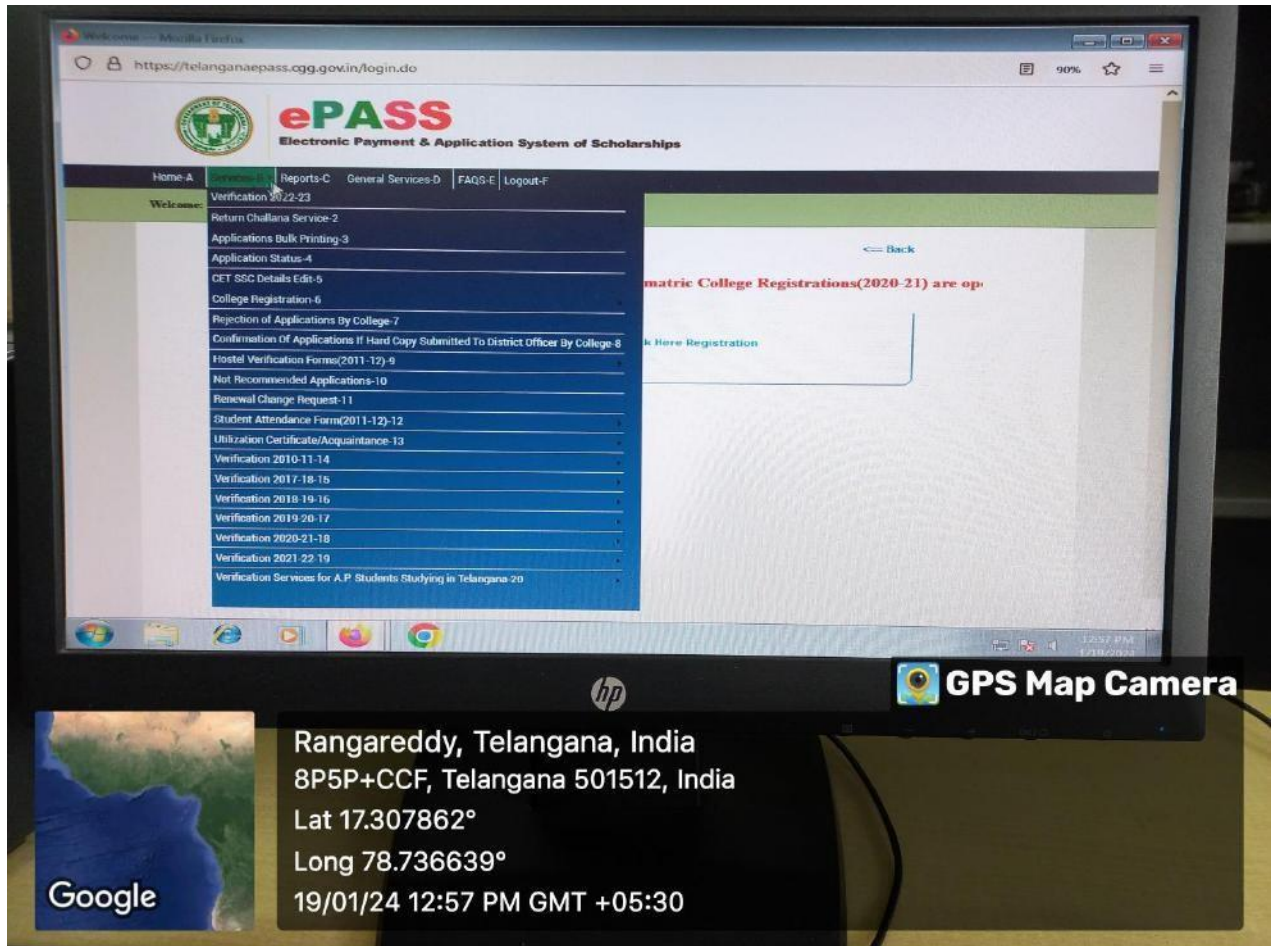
Welcome — Mozilla Firefox

https://telanganaepass.cgg.gov.in/login.do

90%

ePASS
Electronic Payment & Application System of Scholarships

Home-A Services-B Reports-C General Services-D FAQS-E Logout-F

Welcome:

Verification 2022-23
Return Challana Service-2
Applications Bulk Printing-3
Application Status-4
CET SSC Details Edit-5
College Registration-6
Rejection of Applications By College-7
Confirmation Of Applications If Hard Copy Submitted To District Officer By College-8
Hostel Verification Forms(2011-12)-9
Not Recommended Applications-10
Renewal Change Request-11
Student Attendance Form(2011-12)-12
Utilization Certificate/Acquaintance-13
Verification 2010-11-14
Verification 2017-18-15
Verification 2018-19-16
Verification 2019-20-17
Verification 2020-21-18
Verification 2021-22-19
Verification Services for A.P. Students Studying in Telangana-20

<== Back

matric College Registrations(2020-21) are op

k Here Registration

12:57 PM
1/19/2024

hp

GPS Map Camera

Google

Rangareddy, Telangana, India
8P5P+CCF, Telangana 501512, India
Lat 17.307862°
Long 78.736639°
19/01/24 12:57 PM GMT +05:30